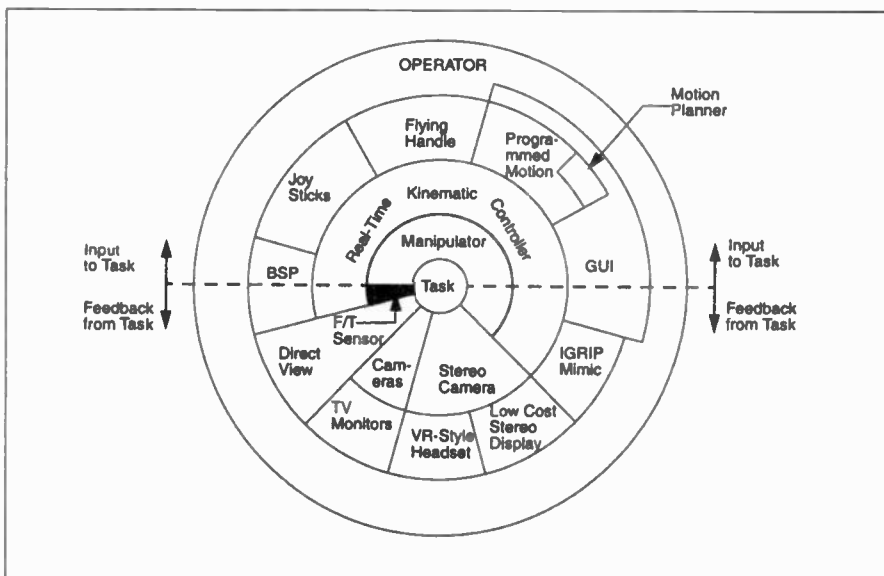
OPERATOR

Motion Planner

Flying Handle

Programmed Motion

Joy Sticks

Kinematic

Real-Time

Controller

Manipulator

Input to Task

Feedback from Task

BSP

Task

GUI

Input to Task

Feedback from Task

F/T Sensor

Direct View

Cameras

Stereo Camera

IGRIP Mimic

TV Monitors

VR-Style Headset

Low Cost Stereo Display